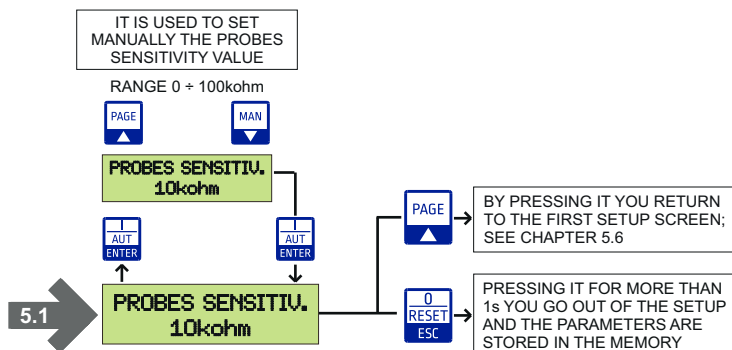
IT IS USED TO SET MANUALLY THE PROBES SENSITIVITY VALUE

RANGE 0 ÷ 100kohm

PAGE
▲

MAN
▼

PROBES SENSITIV.
10kohm

I
AUT
ENTER

I
AUT
ENTER

5.1

PROBES SENSITIV.
10kohm

PAGE
▲

BY PRESSING IT YOU RETURN TO THE FIRST SETUP SCREEN; SEE CHAPTER 5.6

0
RESET
ESC

PRESSING IT FOR MORE THAN 1s YOU GO OUT OF THE SETUP AND THE PARAMETERS ARE STORED IN THE MEMORY